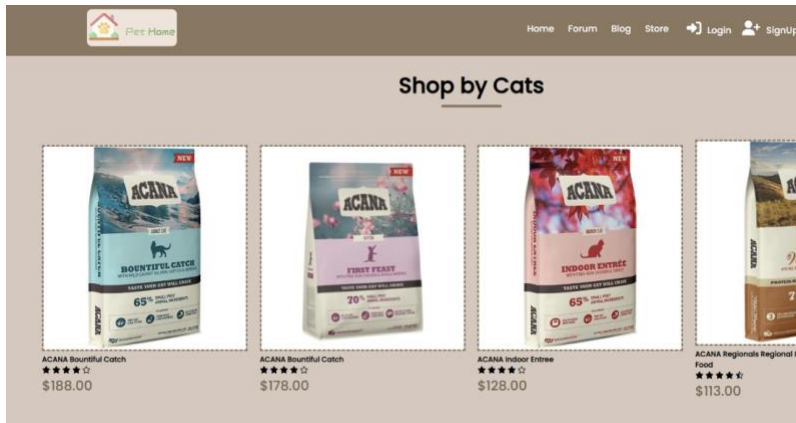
Pet Home

Home Forum Blog Store Login SignUp

Shop by Cats

NEW
ACANA
BOUNTIFUL CATCH
65%

ACANA Bountiful Catch
★★★★☆
$188.00

NEW
ACANA
FIRST FEAST
70%

ACANA Bountiful Catch
★★★★☆
$178.00

NEW
ACANA
INDOOR ENTRÉE
65%

ACANA Indoor Entree
★★★★☆
$128.00

ACANA

ACANA Regionals Regional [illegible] Food
★★★★½
$113.00